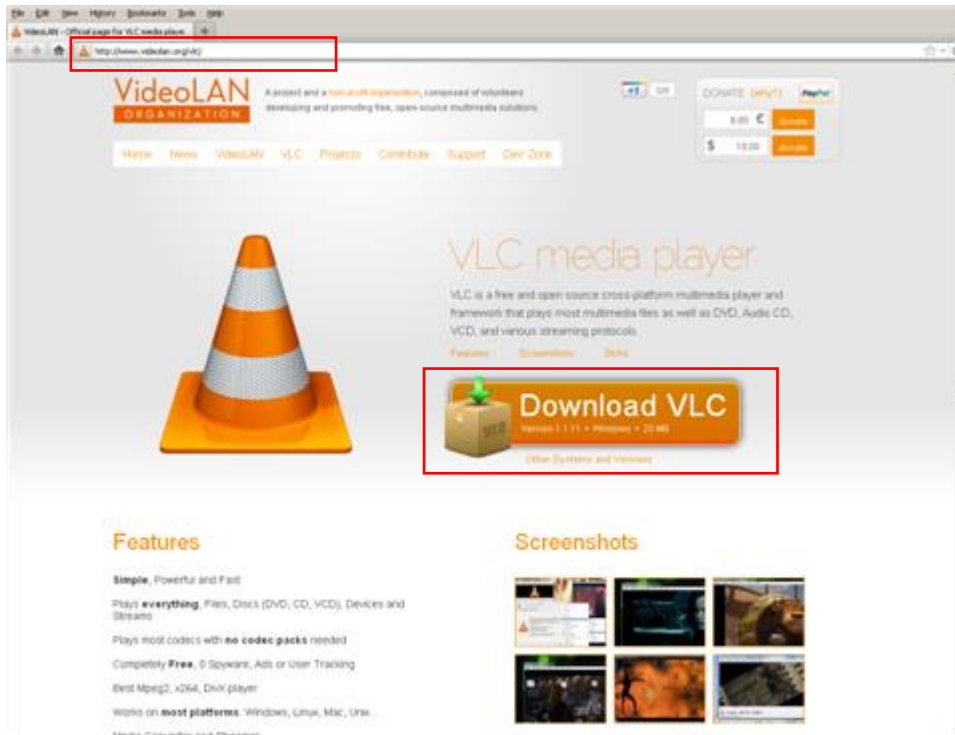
File Edit View History Bookmarks Tools Help

VideoLAN - Official page for VLC media player

http://www.videolan.org/vlc/

VideoLAN ORGANIZATION

A project and a non-profit organization, composed of volunteers developing and promoting free, open-source multimedia solutions.

+1 Like

DONATE (why?) PayPal

8.00 € Donate

$ 10.00 Donate

Home News VideoLAN VLC Projects Contribute Support Dev Zone

VLC media player

VLC is a free and open source cross-platform multimedia player and framework that plays most multimedia files as well as DVD, Audio CD, VCD, and various streaming protocols.

Features Screenshots Skins

Download VLC

Version 1.1.11 • Windows • 20 MB

Other Systems and Versions

Features

Simple, Powerful and Fast

Plays everything, Files, Discs (DVD, CD, VCD), Devices and Streams

Plays most codecs with no codec packs needed

Completely Free, 0 Spyware, Ads or User Tracking

Best Mpeg2, x264, DivX player

Works on most platforms: Windows, Linux, Mac, Unix...

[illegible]

Screenshots